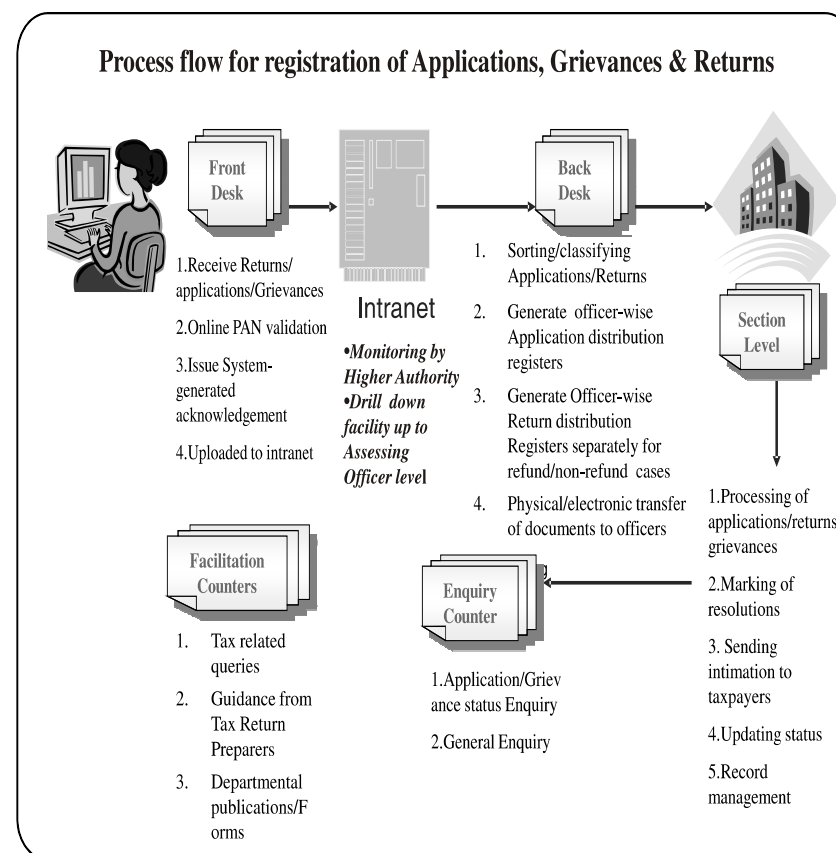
Process flow for registration of Applications, Grievances & Returns

Front Desk

1.Receive Returns/ applications/Grievances

2.Online PAN validation

3.Issue System-generated acknowledgement

4.Uploaded to intranet

Intranet

•Monitoring by Higher Authority
•Drill down facility up to Assessing Officer level

Back Desk

1. Sorting/classifying Applications/Returns

2. Generate officer-wise Application distribution registers

3. Generate Officer-wise Return distribution Registers separately for refund/non-refund cases

4. Physical/electronic transfer of documents to officers

Section Level

1.Processing of applications/returns grievances

2.Marking of resolutions

3. Sending intimation to taxpayers

4.Updating status

5.Record management

Facilitation Counters

1. Tax related queries

2. Guidance from Tax Return Preparers

3. Departmental publications/F orms

Enquiry Counter

1.Application/Griev ance status Enquiry

2.General Enquiry